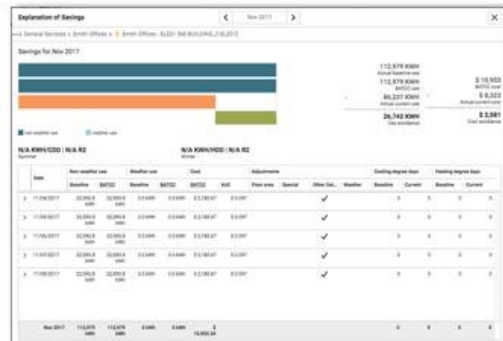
Explanation of Savings

Nov 2017

General Services > Smith Offices > Smith Offices - ELEC THE BUILDING 2 ELECT

Savings for Nov 2017

112,979 KWH
Actual baseline use

112,979 KWH
BATCC use

$ 10,903
BATCC cost

86,237 KWH
Actual current use

$ 8,323
Actual current cost

26,742 KWH
Use avoidance

$ 2,581
Cost avoidance

Non weather use
Weather use

N/A KWH/CDD | N/A R2
Summer

N/A KWH/HDD | N/A R2
Winter

| | Date | Non weather use | | Weather use | | Cost | | | Adjustments | | | | Cooling degree days | | Heating degree days | |
|---|---|---|---|---|---|---|---|---|---|---|---|---|---|---|---|---|
| | | Baseline | BATCC | Baseline | BATCC | Baseline | BATCC | AAC | Floor area | Special | Other Ed... | Weather | Baseline | Current | Baseline | Current |
| > | 11/04/2017 | 22,595.8 kWh | 22,595.8 kWh | 0 kWh | 0 kWh | $ 2,180.67 | $ 2,180.67 | $ 0.097 | | | ✓ | | 0 | 0 | 0 | 0 |
| > | 11/06/2017 | 22,595.8 kWh | 22,595.8 kWh | 0 kWh | 0 kWh | $ 2,180.67 | $ 2,180.67 | $ 0.097 | | | ✓ | | 0 | 0 | 0 | 0 |
| > | 11/06/2017 | 22,595.8 kWh | 22,595.8 kWh | 0 kWh | 0 kWh | $ 2,180.67 | $ 2,180.67 | $ 0.097 | | | ✓ | | 0 | 0 | 0 | 0 |
| > | 11/07/2017 | 22,595.8 kWh | 22,595.8 kWh | 0 kWh | 0 kWh | $ 2,180.67 | $ 2,180.67 | $ 0.097 | | | ✓ | | 0 | 0 | 0 | 0 |
| > | 11/06/2017 | 22,595.8 kWh | 22,595.8 kWh | 0 kWh | 0 kWh | $ 2,180.67 | $ 2,180.67 | $ 0.097 | | | ✓ | | 0 | 0 | 0 | 0 |
| | Nov 2017 | 112,979 kWh | 112,979 kWh | 0 kWh | 0 kWh | $ 10,903.36 | | | | | | | 0 | 0 | 0 | 0 |